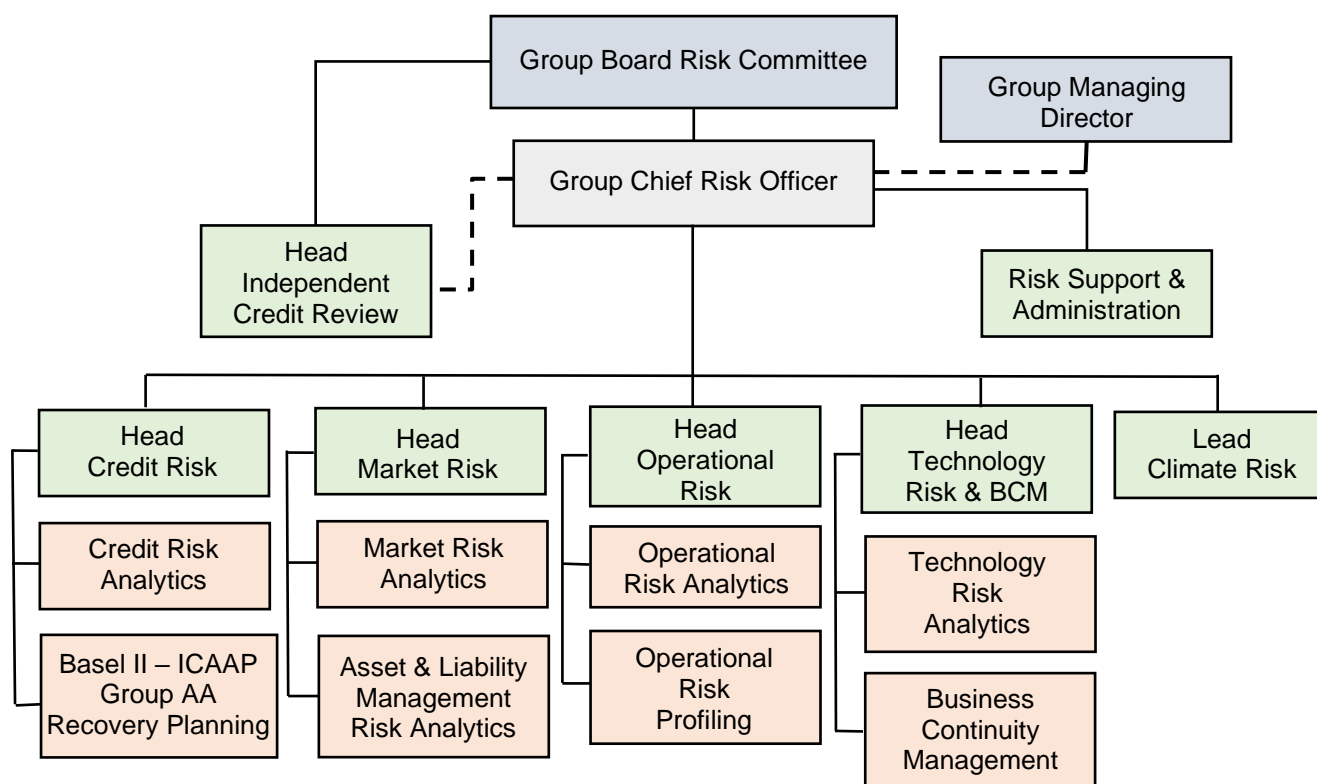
Group Board Risk Committee

Group Managing Director

Group Chief Risk Officer

Head Independent Credit Review

Risk Support & Administration

Head Credit Risk

Credit Risk Analytics

Basel II – ICAAP Group AA Recovery Planning

Head Market Risk

Market Risk Analytics

Asset & Liability Management Risk Analytics

Head Operational Risk

Operational Risk Analytics

Operational Risk Profiling

Head Technology Risk & BCM

Technology Risk Analytics

Business Continuity Management

Lead Climate Risk